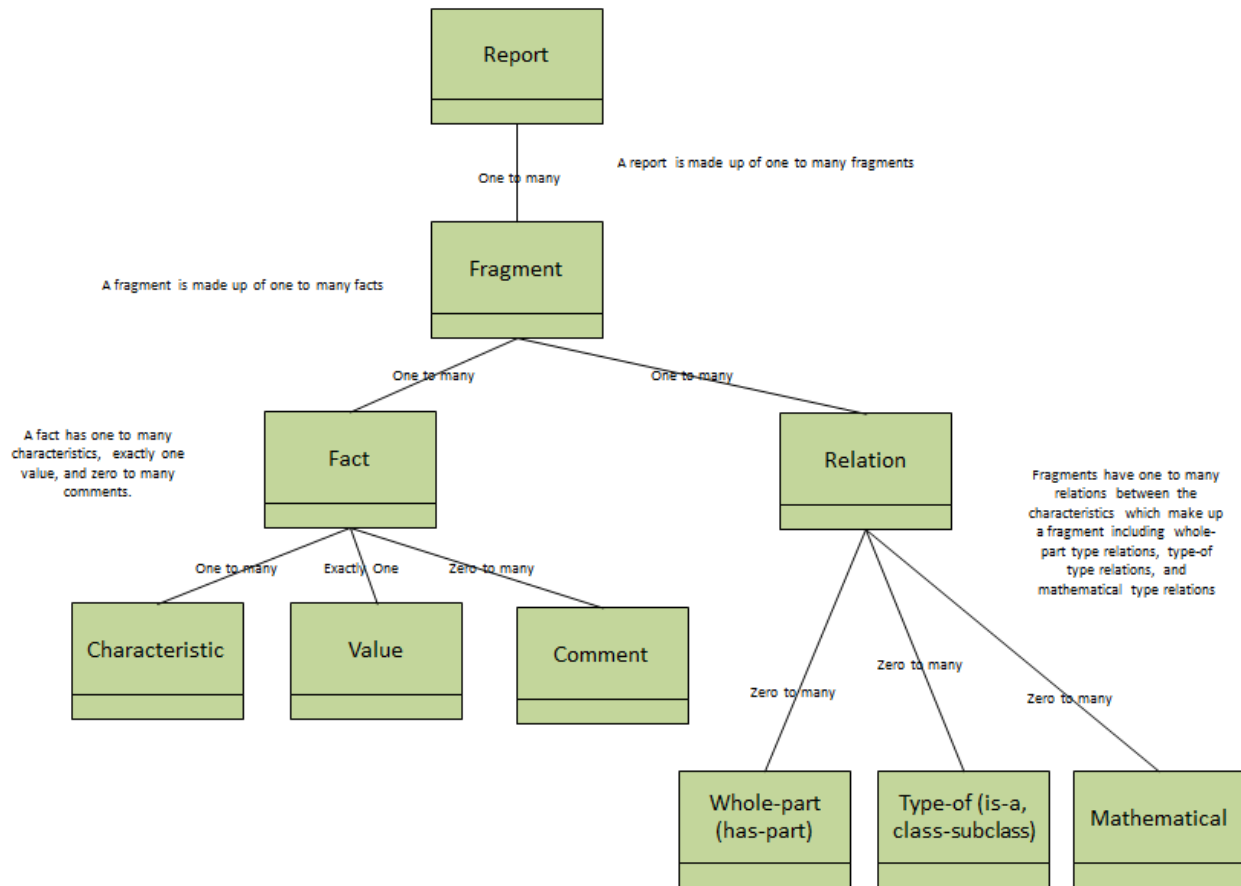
Report

One to many

A report is made up of one to many fragments

Fragment

A fragment is made up of one to many facts

One to many

One to many

A fact has one to many characteristics, exactly one value, and zero to many comments.

Fact

Relation

Fragments have one to many relations between the characteristics which make up a fragment including whole-part type relations, type-of type relations, and mathematical type relations

One to many

Exactly One

Zero to many

Characteristic

Value

Comment

Zero to many

Zero to many

Zero to many

Whole-part (has-part)

Type-of (is-a, class-subclass)

Mathematical